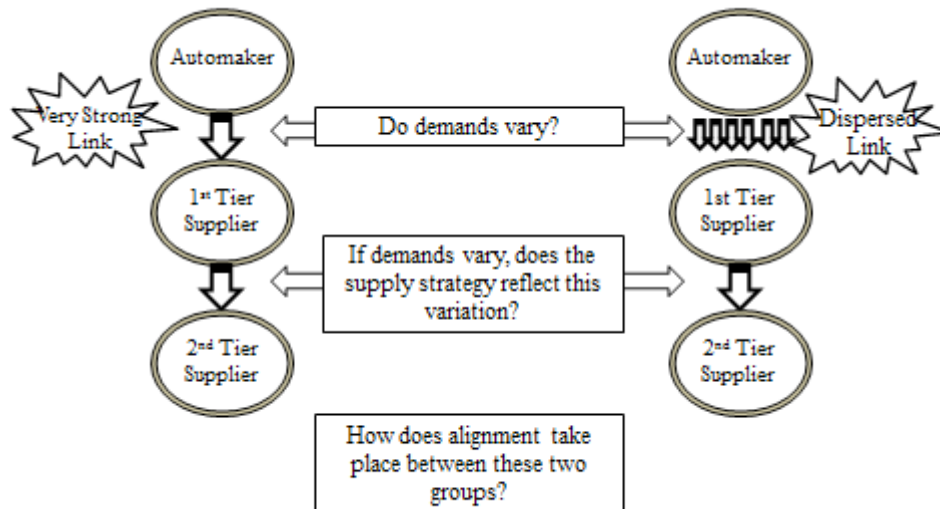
Automaker

Very Strong Link

Do demands vary?

Automaker

Dispersed Link

1$^{st}$ Tier Supplier

If demands vary, does the supply strategy reflect this variation?

1st Tier Supplier

2$^{nd}$ Tier Supplier

2$^{nd}$ Tier Supplier

How does alignment take place between these two groups?